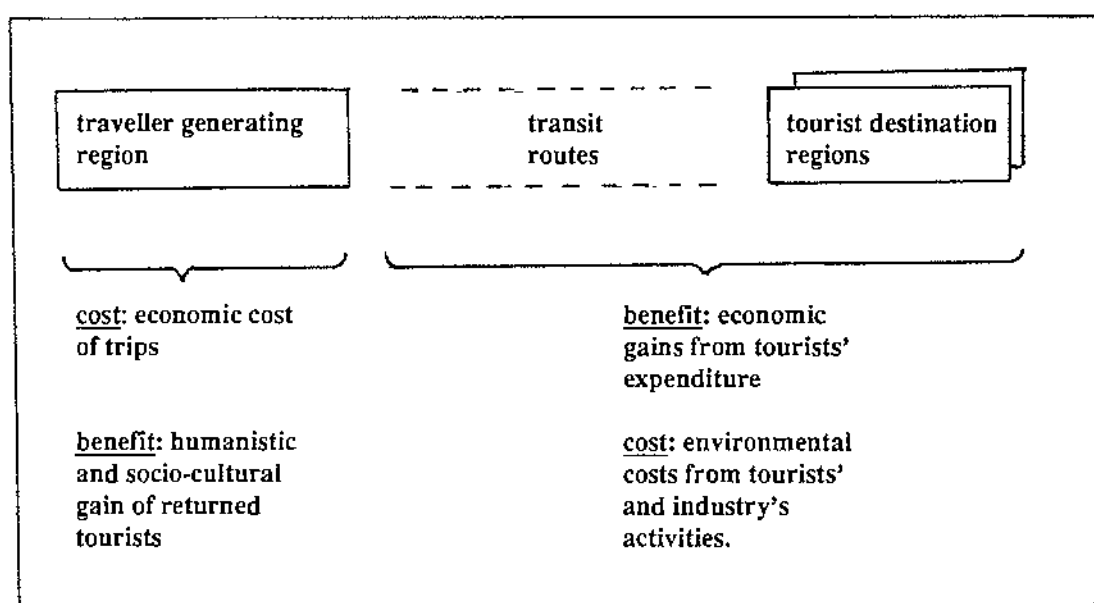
traveller generating region

transit routes

tourist destination regions

cost: economic cost of trips

benefit: humanistic and socio-cultural gain of returned tourists

benefit: economic gains from tourists' expenditure

cost: environmental costs from tourists' and industry's activities.